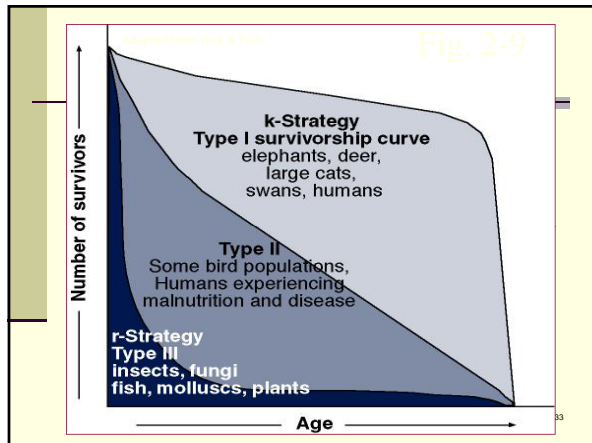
Fig. 2-9

k-Strategy
Type I survivorship curve
elephants, deer, large cats, swans, humans

Type II
Some bird populations, Humans experiencing malnutrition and disease

r-Strategy
Type III
insects, fungi
fish, molluscs, plants

Number of survivors

Age

33